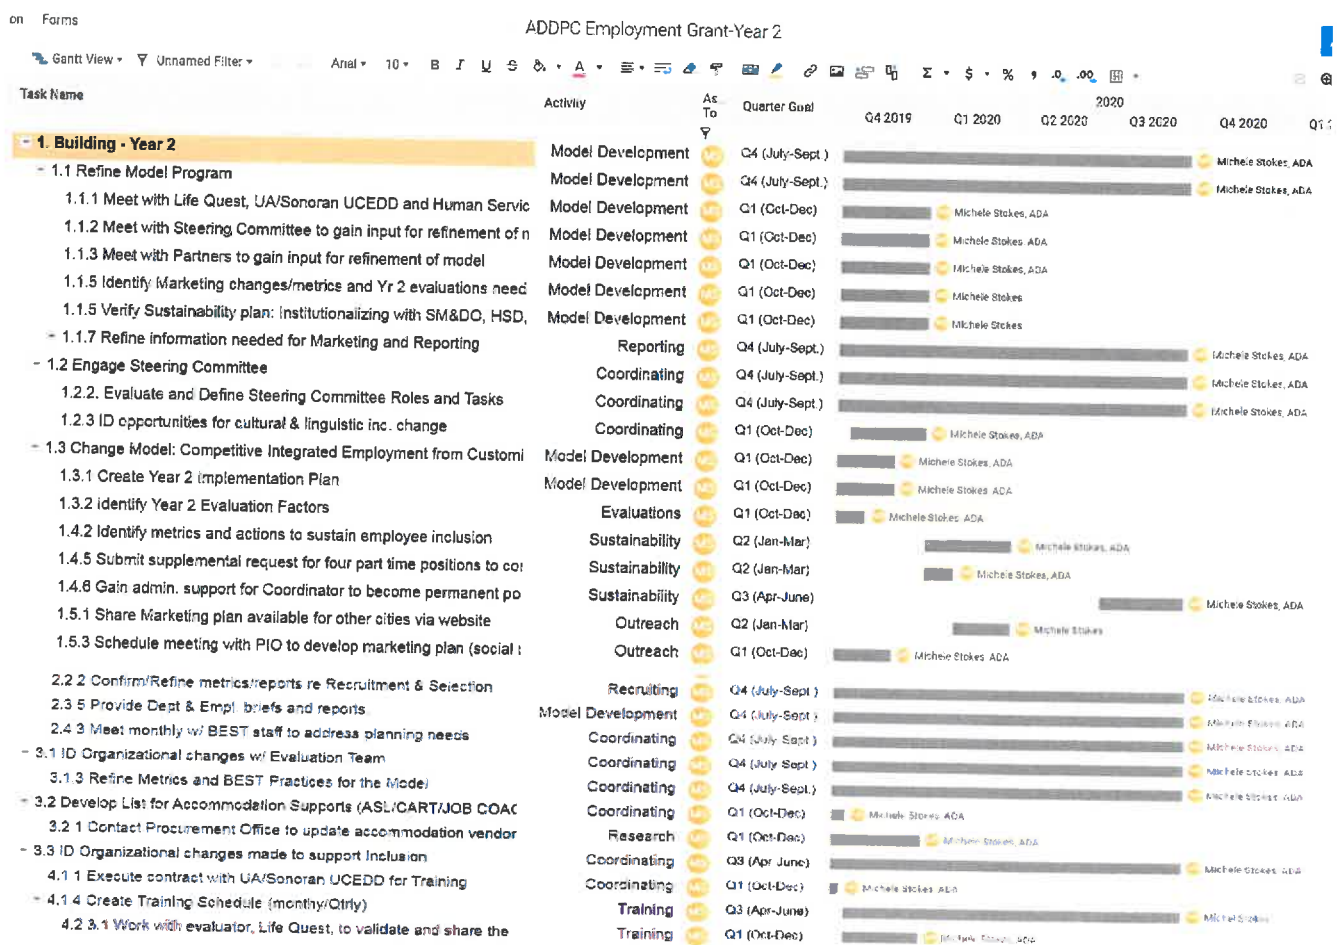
on Forms

ADDPC Employment Grant-Year 2

Gantt View ▾ Unnamed Filter ▾ Arial ▾ 10 ▾ B I U S

| Task Name | Activity | As To | Quarter Goal | |
|---|---|---|---|---|
| 1. Building - Year 2 | Model Development | MS | Q4 (July-Sept.) | Michele Stokes, ADA |
| 1.1 Refine Model Program | Model Development | MS | Q4 (July-Sept.) | Michele Stokes, ADA |
| 1.1.1 Meet with Life Quest, UA/Sonoran UCEDD and Human Servic | Model Development | MS | Q1 (Oct-Dec) | Michele Stokes, ADA |
| 1.1.2 Meet with Steering Committee to gain input for refinement of n | Model Development | MS | Q1 (Oct-Dec) | Michele Stokes, ADA |
| 1.1.3 Meet with Partners to gain input for refinement of model | Model Development | MS | Q1 (Oct-Dec) | Michele Stokes, ADA |
| 1.1.5 Identify Marketing changes/metrics and Yr 2 evaluations need | Model Development | MS | Q1 (Oct-Dec) | Michele Stokes |
| 1.1.5 Verify Sustainability plan: Institutionalizing with SM&DO, HSD, | Model Development | MS | Q1 (Oct-Dec) | Michele Stokes |
| 1.1.7 Refine information needed for Marketing and Reporting | Reporting | MS | Q4 (July-Sept.) | Michele Stokes, ADA |
| 1.2 Engage Steering Committee | Coordinating | MS | Q4 (July-Sept.) | Michele Stokes, ADA |
| 1.2.2. Evaluate and Define Steering Committee Roles and Tasks | Coordinating | MS | Q4 (July-Sept.) | Michele Stokes, ADA |
| 1.2.3 ID opportunities for cultural & linguistic inc. change | Coordinating | MS | Q1 (Oct-Dec) | Michele Stokes, ADA |
| 1.3 Change Model: Competitive Integrated Employment from Customi | Model Development | MS | Q1 (Oct-Dec) | Michele Stokes, ADA |
| 1.3.1 Create Year 2 Implementation Plan | Model Development | MS | Q1 (Oct-Dec) | Michele Stokes, ADA |
| 1.3.2 identify Year 2 Evaluation Factors | Evaluations | MS | Q1 (Oct-Dec) | Michele Stokes, ADA |
| 1.4.2 Identify metrics and actions to sustain employee inclusion | Sustainability | MS | Q2 (Jan-Mar) | Michele Stokes, ADA |
| 1.4.5 Submit supplemental request for four part time positions to co: | Sustainability | MS | Q2 (Jan-Mar) | Michele Stokes, ADA |
| 1.4.6 Gain admin. support for Coordinator to become permanent po | Sustainability | MS | Q3 (Apr-June) | Michele Stokes, ADA |
| 1.5.1 Share Marketing plan available for other cities via website | Outreach | MS | Q2 (Jan-Mar) | Michele Stokes |
| 1.5.3 Schedule meeting with PIO to develop marketing plan (social : | Outreach | MS | Q1 (Oct-Dec) | Michele Stokes, ADA |
| 2.2.2 Confirm/Refine metrics/reports re Recruitment & Selection | Recruiting | MS | Q4 (July-Sept.) | Michele Stokes, ADA |
| 2.3.5 Provide Dept & Empl. briefs and reports | Model Development | MS | Q4 (July-Sept.) | Michele Stokes, ADA |
| 2.4.3 Meet monthly w/ BEST staff to address planning needs | Coordinating | MS | Q4 (July-Sept.) | Michele Stokes, ADA |
| 3.1 ID Organizational changes w/ Evaluation Team | Coordinating | MS | Q4 (July-Sept.) | Michele Stokes, ADA |
| 3.1.3 Refine Metrics and BEST Practices for the Model | Coordinating | MS | Q4 (July-Sept.) | Michele Stokes, ADA |
| 3.2 Develop List for Accommodation Supports (ASL/CART/JOB COAC | Coordinating | MS | Q1 (Oct-Dec) | Michele Stokes, ADA |
| 3.2.1 Contact Procurement Office to update accommodation vendor | Research | MS | Q1 (Oct-Dec) | Michele Stokes, ADA |
| 3.3 ID Organizational changes made to support Inclusion | Coordinating | MS | Q3 (Apr-June) | Michele Stokes, ADA |
| 4.1.1 Execute contract with UA/Sonoran UCEDD for Training | Coordinating | MS | Q1 (Oct-Dec) | Michele Stokes, ADA |
| 4.1.4 Create Training Schedule (monthly/Qtrly) | Training | MS | Q3 (Apr-June) | Michele Stokes |
| 4.2.3.1 Work with evaluator, Life Quest, to validate and share the | Training | MS | Q1 (Oct-Dec) | Michele Stokes, ADA |

2020
Q4 2019 Q1 2020 Q2 2020 Q3 2020 Q4 2020 Q1